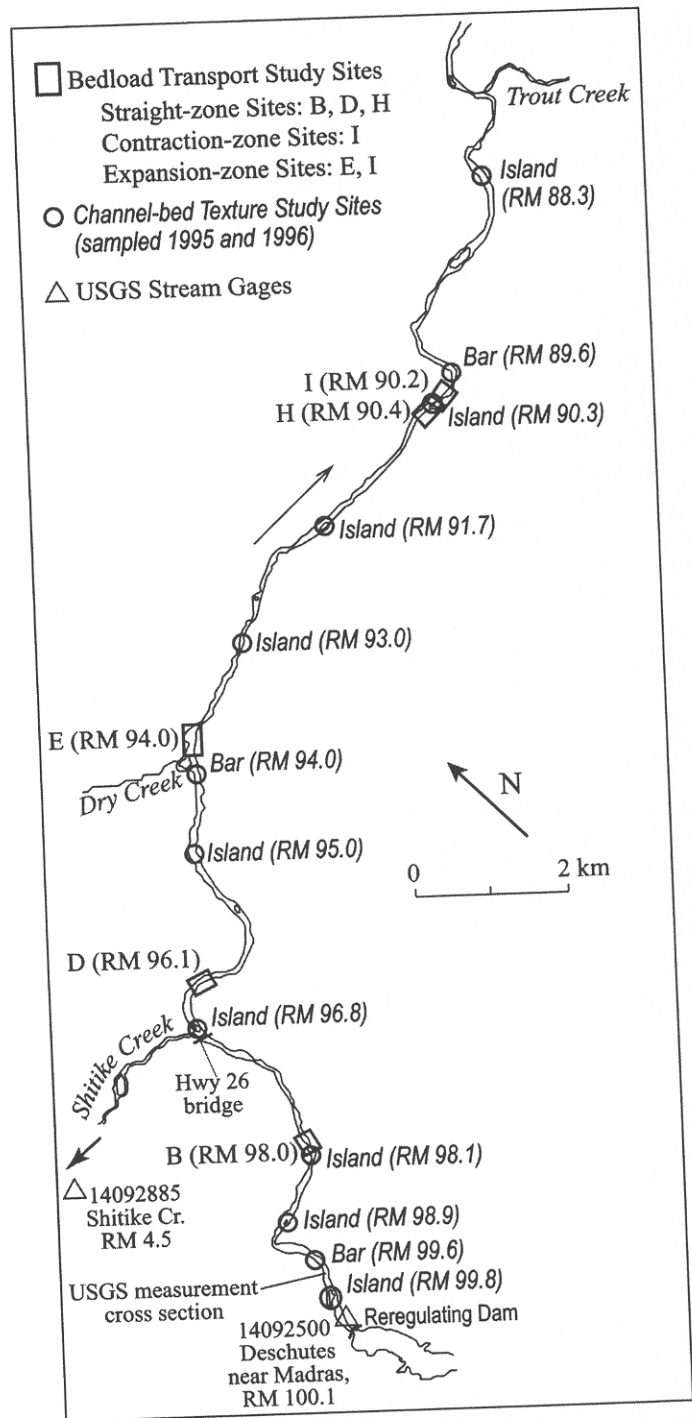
Bedload Transport Study Sites
Straight-zone Sites: B, D, H
Contraction-zone Sites: I
Expansion-zone Sites: E, I

Channel-bed Texture Study Sites (sampled 1995 and 1996)

USGS Stream Gages

Trout Creek

Island (RM 88.3)

Bar (RM 89.6)

I (RM 90.2)

H (RM 90.4)

Island (RM 90.3)

Island (RM 91.7)

Island (RM 93.0)

E (RM 94.0)

Bar (RM 94.0)

Dry Creek

N

Island (RM 95.0)

0

2 km

D (RM 96.1)

Island (RM 96.8)

Shitike Creek

Hwy 26 bridge

B (RM 98.0)

Island (RM 98.1)

14092885 Shitike Cr. RM 4.5

Island (RM 98.9)

Bar (RM 99.6)

USGS measurement cross section

Island (RM 99.8)

Reregulating Dam

14092500 Deschutes near Madras, RM 100.1